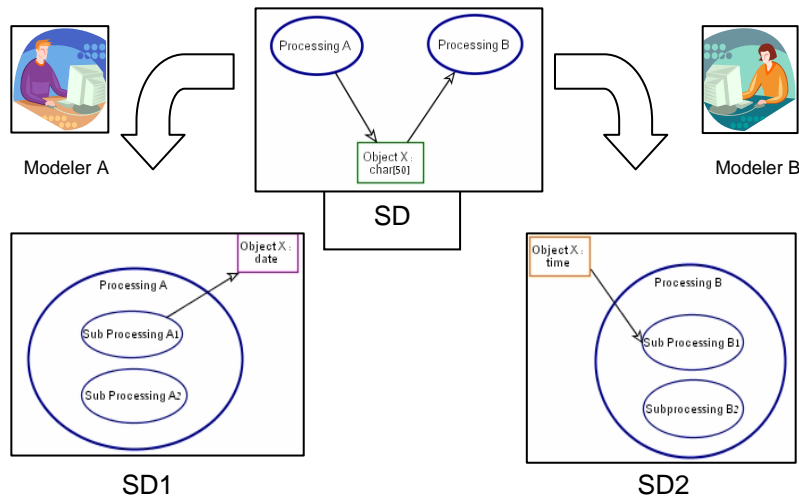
Processing A

Processing B

Object X : char[50]

SD

Modeler A

Modeler B

Object X : date

Processing A

Sub Processing A1

Sub Processing A2

SD1

Object X : time

Processing B

Sub Processing B1

Subprocessing B2

SD2